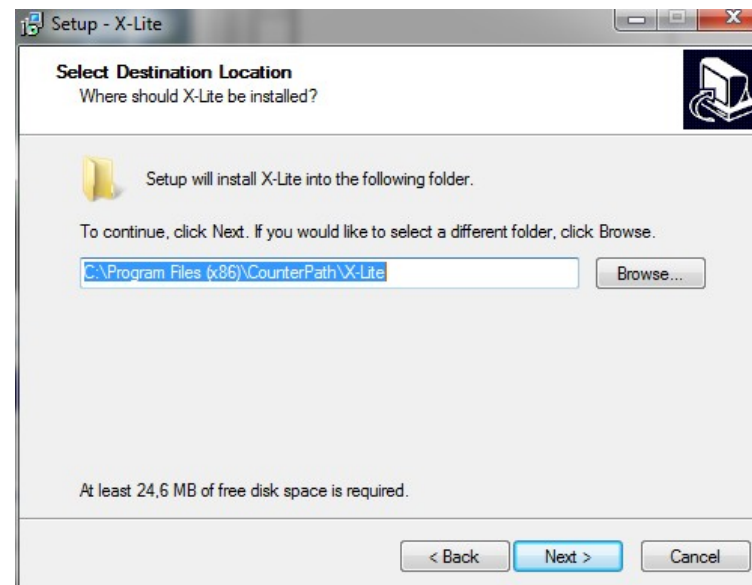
Setup - X-Lite

Select Destination Location
Where should X-Lite be installed?

Setup will install X-Lite into the following folder.

To continue, click Next. If you would like to select a different folder, click Browse.

C:\Program Files (x86)\CounterPath\X-Lite

Browse...

At least 24,6 MB of free disk space is required.

< Back

Next >

Cancel